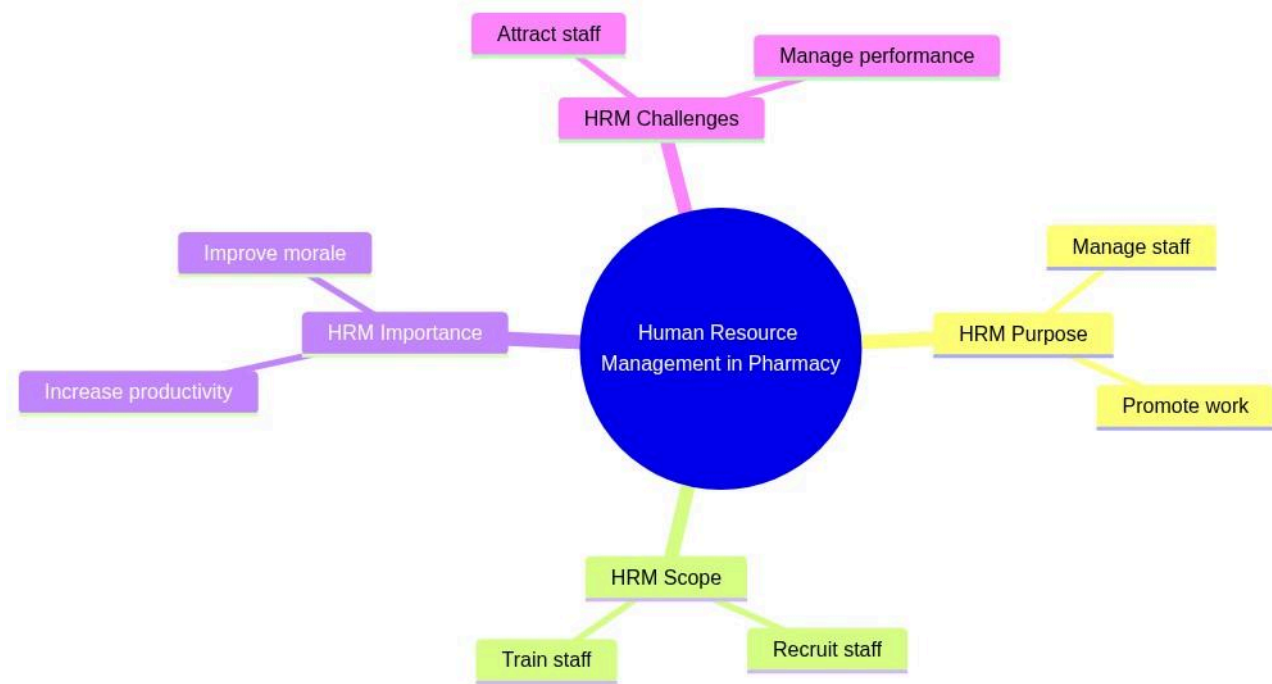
Attract staff

Manage performance

HRM Challenges

Improve morale

HRM Importance

Increase productivity

Human Resource Management in Pharmacy

Manage staff

HRM Purpose

Promote work

HRM Scope

Train staff

Recruit staff